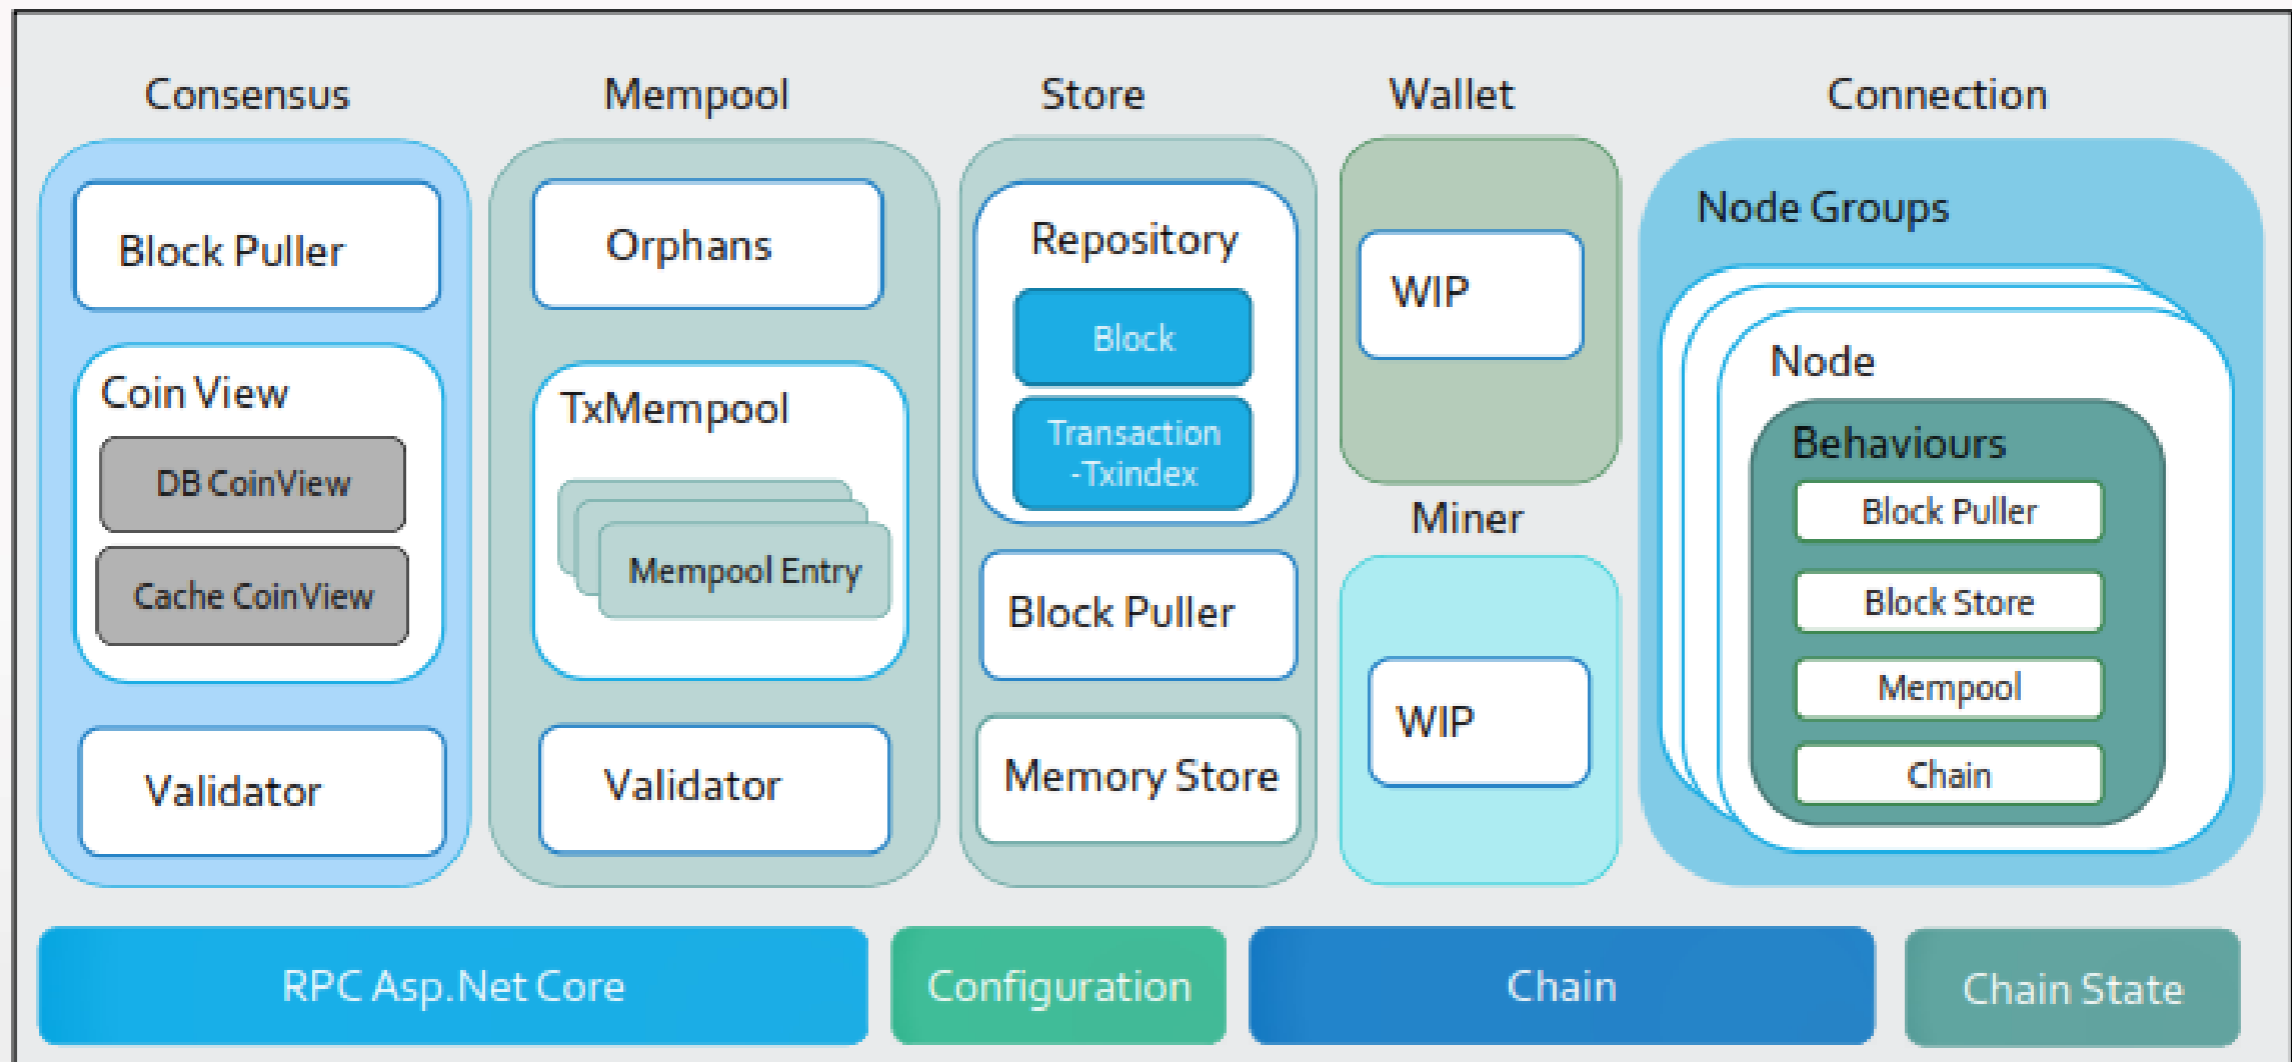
Consensus

Block Puller

Coin View

DB CoinView

Cache CoinView

Validator

Mempool

Orphans

TxMempool

Mempool Entry

Validator

Store

Repository

Block

Transaction -Txindex

Block Puller

Memory Store

Wallet

WIP

Miner

WIP

Connection

Node Groups

Node

Behaviours

Block Puller

Block Store

Mempool

Chain

RPC Asp.Net Core

Configuration

Chain

Chain State